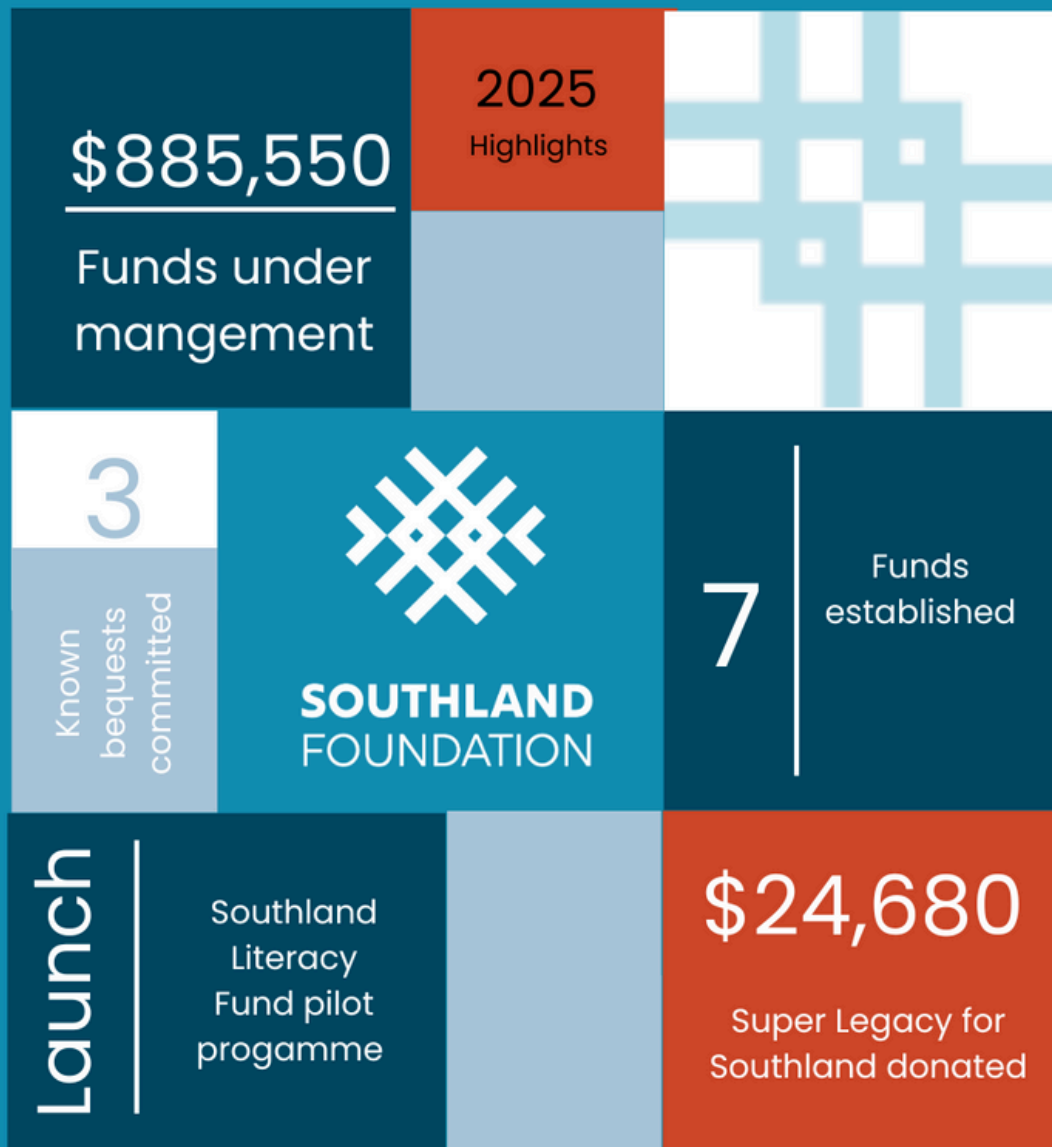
$885,550

Funds under mangement

2025
Highlights

3

Known bequests committed

SOUTHLAND
FOUNDATION

7

Funds established

Launch

Southland Literacy Fund pilot progamme

$24,680

Super Legacy for Southland donated